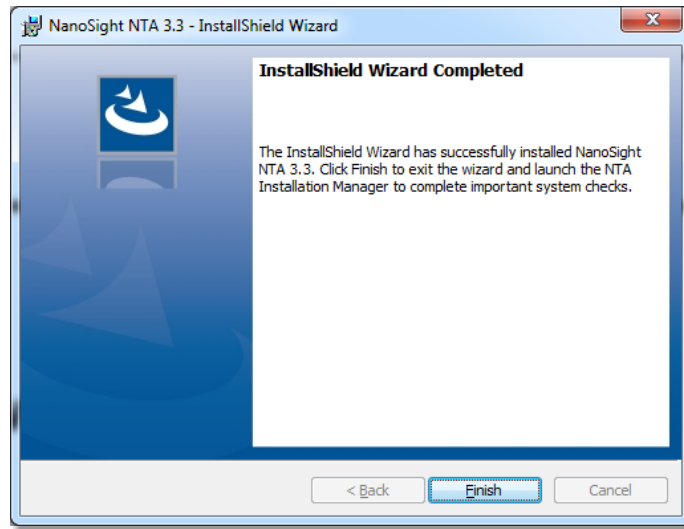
NanoSight NTA 3.3 - InstallShield Wizard

X

InstallShield Wizard Completed

The InstallShield Wizard has successfully installed NanoSight NTA 3.3. Click Finish to exit the wizard and launch the NTA Installation Manager to complete important system checks.

< Back

Finish

Cancel